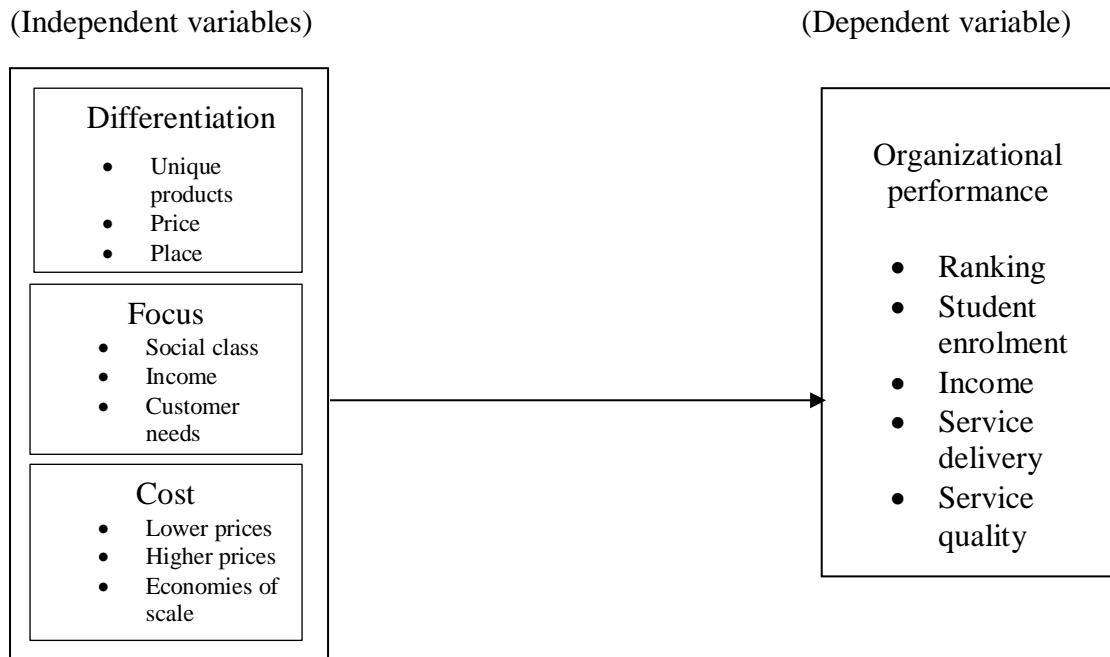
(Independent variables)

(Dependent variable)

Differentiation
- Unique products
- Price
- Place

Focus
- Social class
- Income
- Customer needs

Cost
- Lower prices
- Higher prices
- Economies of scale

Organizational performance
- Ranking
- Student enrolment
- Income
- Service delivery
- Service quality